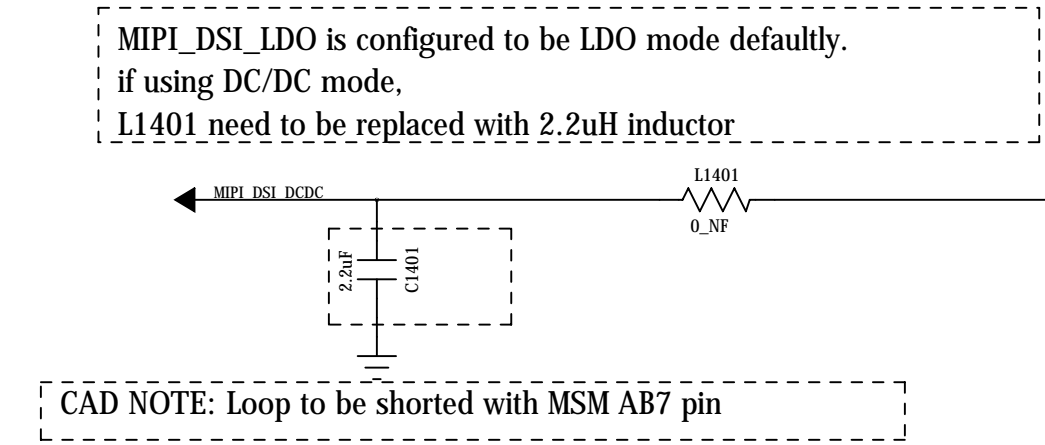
MIPI_DSI_LDO is configured to be LDO mode defaultly.
if using DC/DC mode,
L1401 need to be replaced with 2.2uH inductor

MIPI_DSI_DCDC

L1401

0_NF

2.2uF

C1401

CAD NOTE: Loop to be shorted with MSM AB7 pin